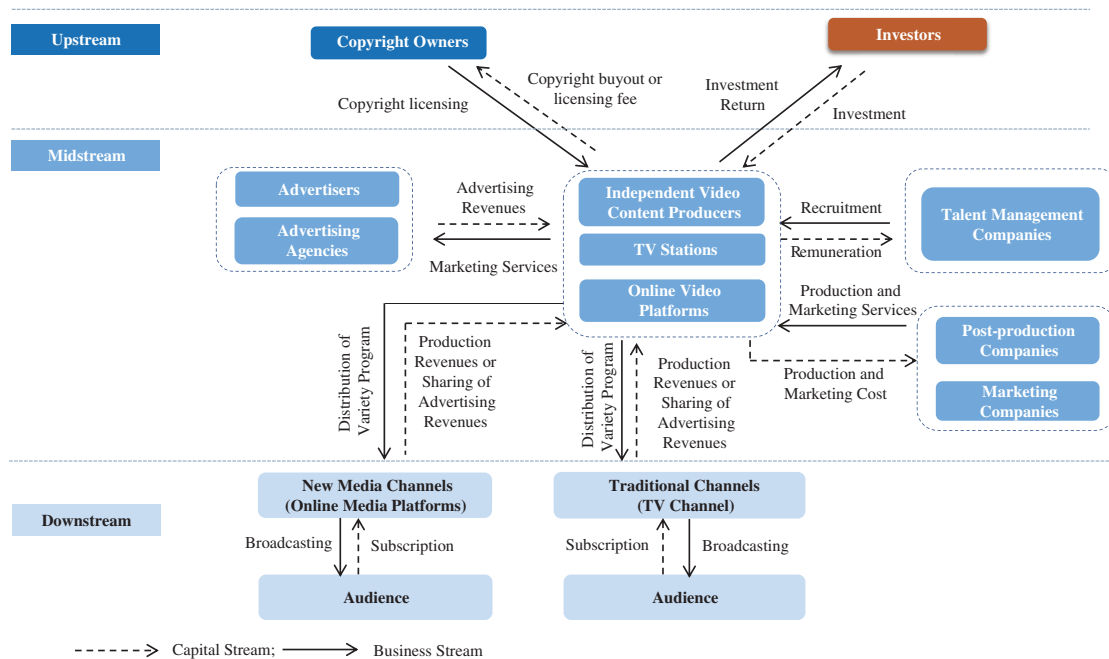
Upstream

Copyright Owners

Investors

Copyright licensing

Copyright buyout or licensing fee

Investment Return

Investment

Midstream

Advertisers

Advertising Agencies

Advertising Revenues

Marketing Services

Independent Video Content Producers

TV Stations

Online Video Platforms

Recruitment

Remuneration

Talent Management Companies

Production and Marketing Services

Post-production Companies

Marketing Companies

Production and Marketing Cost

Distribution of Variety Program

Production Revenues or Sharing of Advertising Revenues

Distribution of Variety Program

Production Revenues or Sharing of Advertising Revenues

Downstream

New Media Channels (Online Media Platforms)

Traditional Channels (TV Channel)

Broadcasting

Subscription

Subscription

Broadcasting

Audience

Audience

Capital Stream; Business Stream